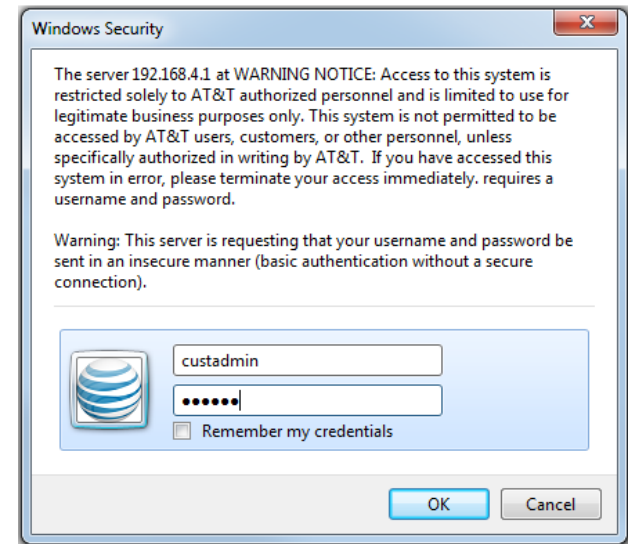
Windows Security

The server 192.168.4.1 at WARNING NOTICE: Access to this system is restricted solely to AT&T authorized personnel and is limited to use for legitimate business purposes only. This system is not permitted to be accessed by AT&T users, customers, or other personnel, unless specifically authorized in writing by AT&T. If you have accessed this system in error, please terminate your access immediately. requires a username and password.

Warning: This server is requesting that your username and password be sent in an insecure manner (basic authentication without a secure connection).

custadmin

••••••

Remember my credentials

OK

Cancel